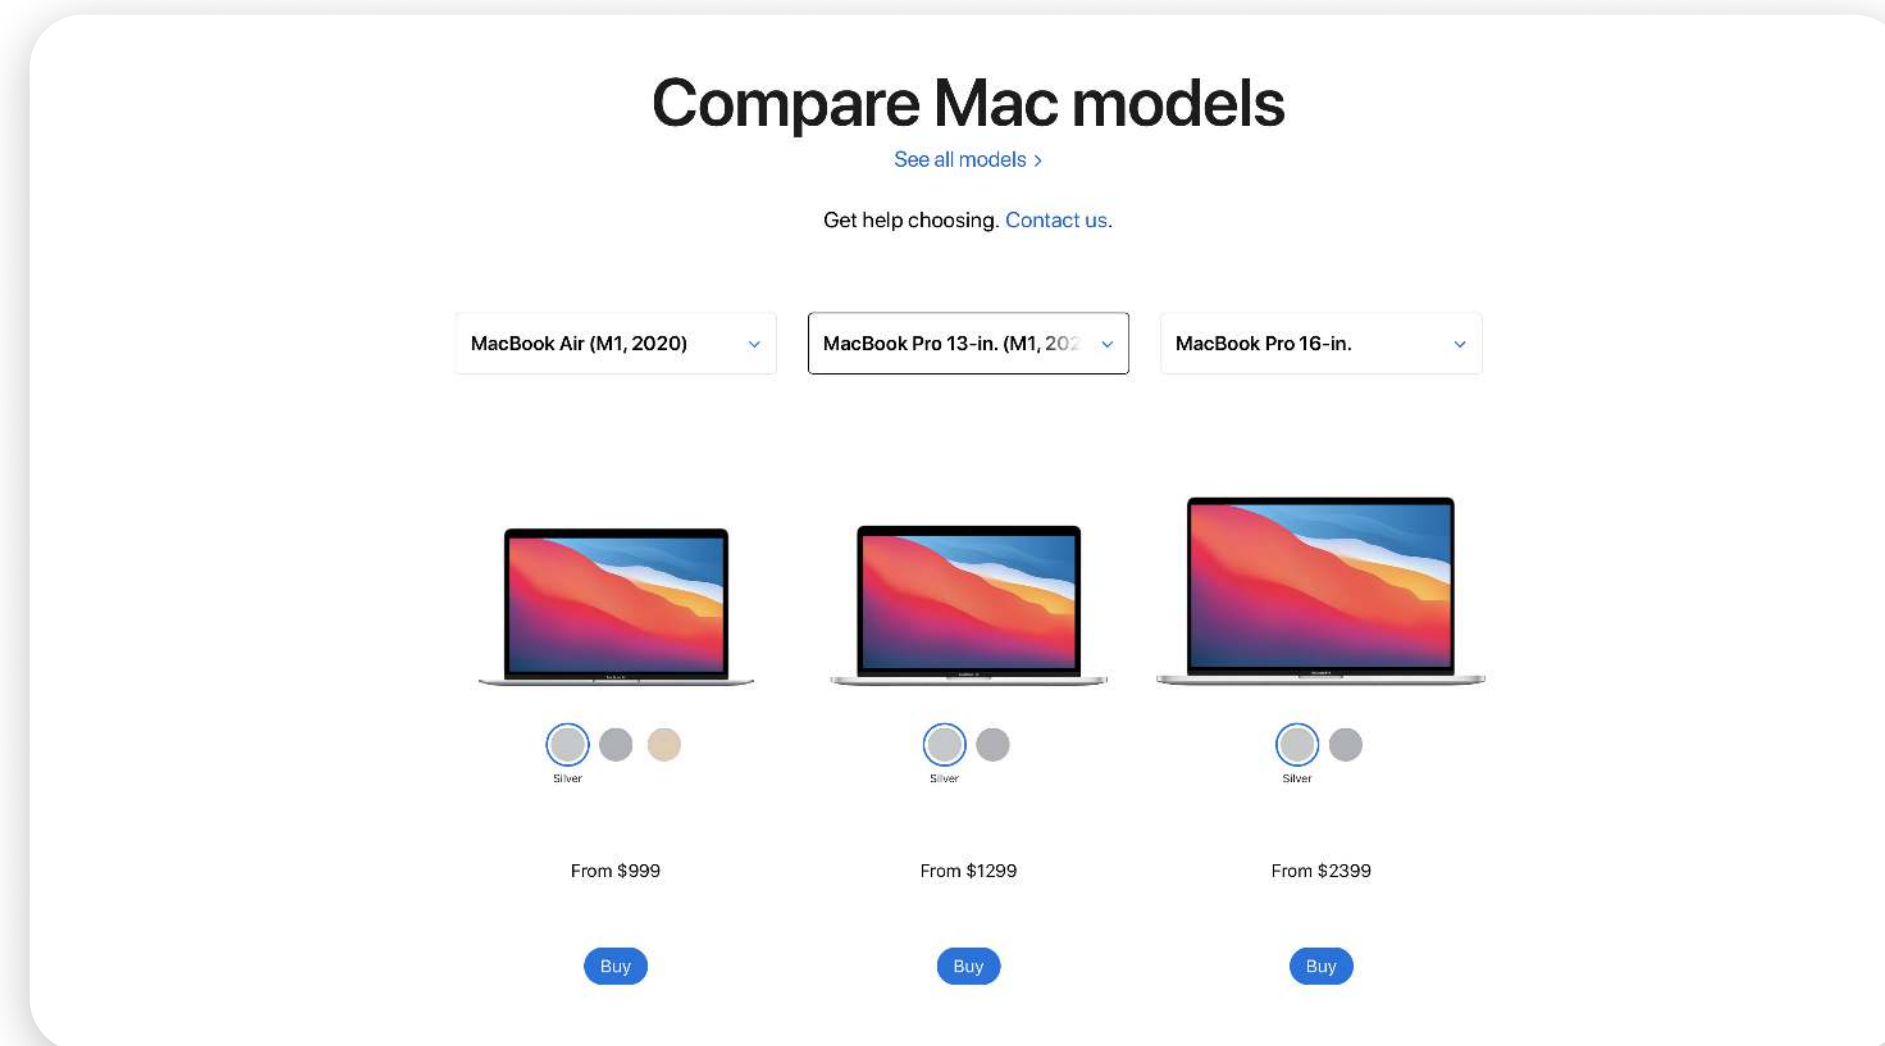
Compare Mac models

See all models ›

Get help choosing. Contact us.

MacBook Air (M1, 2020)

MacBook Pro 13-in. (M1, 202

MacBook Pro 16-in.

Silver

Silver

Silver

From $999

From $1299

From $2399

Buy

Buy

Buy